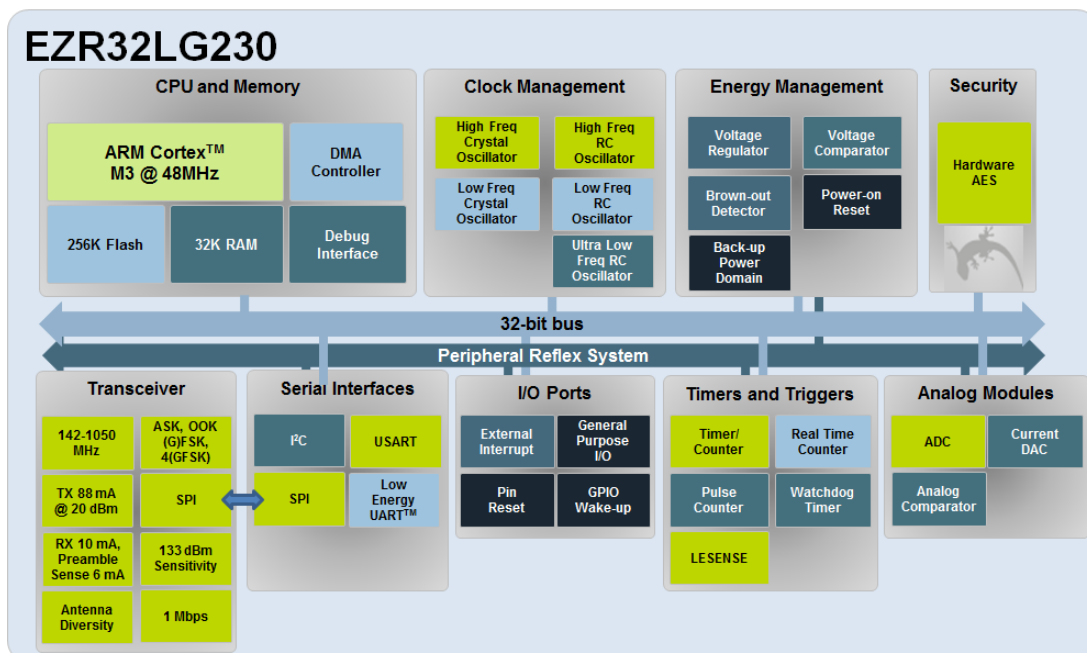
EZR32LG230

CPU and Memory

ARM Cortex$^{TM}$ M3 @ 48MHz

DMA Controller

256K Flash

32K RAM

Debug Interface

Clock Management

High Freq Crystal Oscillator

High Freq RC Oscillator

Low Freq Crystal Oscillator

Low Freq RC Oscillator

Ultra Low Freq RC Oscillator

Energy Management

Voltage Regulator

Voltage Comparator

Brown-out Detector

Power-on Reset

Back-up Power Domain

Security

Hardware AES

32-bit bus

Peripheral Reflex System

Transceiver

142-1050 MHz

ASK, OOK (G)FSK, 4(GFSK)

TX 88 mA @ 20 dBm

SPI

RX 10 mA, Preamble Sense 6 mA

133 dBm Sensitivity

Antenna Diversity

1 Mbps

Serial Interfaces

I$^2$C

USART

SPI

Low Energy UART$^{TM}$

I/O Ports

External Interrupt

General Purpose I/O

Pin Reset

GPIO Wake-up

Timers and Triggers

Timer/ Counter

Real Time Counter

Pulse Counter

Watchdog Timer

LESENSE

Analog Modules

ADC

Current DAC

Analog Comparator